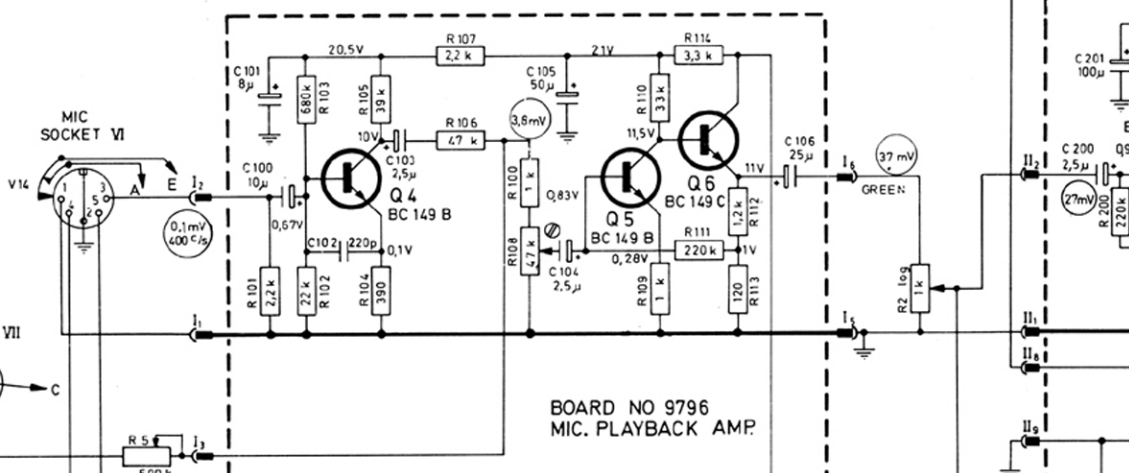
MIC SOCKET VI

V14

A

E

1 2 3 4 5

I₂

0,1mV 400 c/s

VII

C

I₁

R 5

500 k

I₃

C 101 8µ

20,5V

R 103 680k

R 105 39k

10V

C 103 2,5µ

C 100 10µ

0,67V

Q 4

BC 149 B

C 102 220p

0,1V

R 101 2,2k

R 102 22k

R 104 390

R 107 2,2 k

R 106 47 k

3,6mV

C 105 50µ

21V

R 100 1k

0,83V

R 108 47k

C 104 2,5µ

R 114 3,3 k

R 110 33k

11,5V

Q 5

BC 149 B

Q 6

BC 149 C

R 112 1,2k

11V

R 111 220k

1V

0,28V

R 109 1k

R 113 120

C 106 25µ

I₆

37 mV

GREEN

R2 log 1k

I₅

BOARD NO 9796
MIC. PLAYBACK AMP.

C 201 100µ

II₂

C 200 2,5µ

Q9

27mV

R 200 220k

II₁

II₈

II₉

E